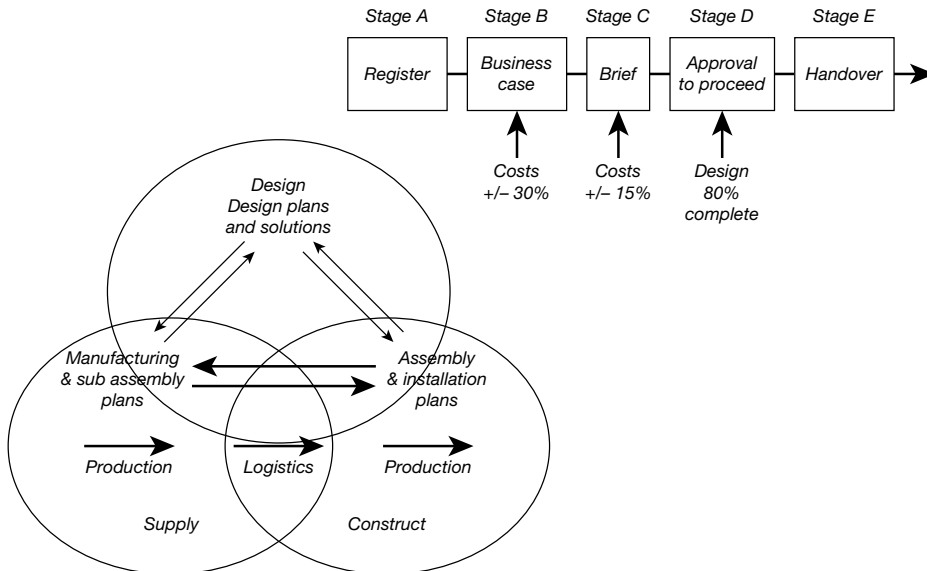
Stage A
Register

Stage B
Business case

Stage C
Brief

Stage D
Approval to proceed

Stage E
Handover

Costs +/– 30%

Costs +/– 15%

Design 80% complete

Design
Design plans and solutions

Manufacturing & sub assembly plans

Assembly & installation plans

Production

Logistics

Production

Supply

Construct